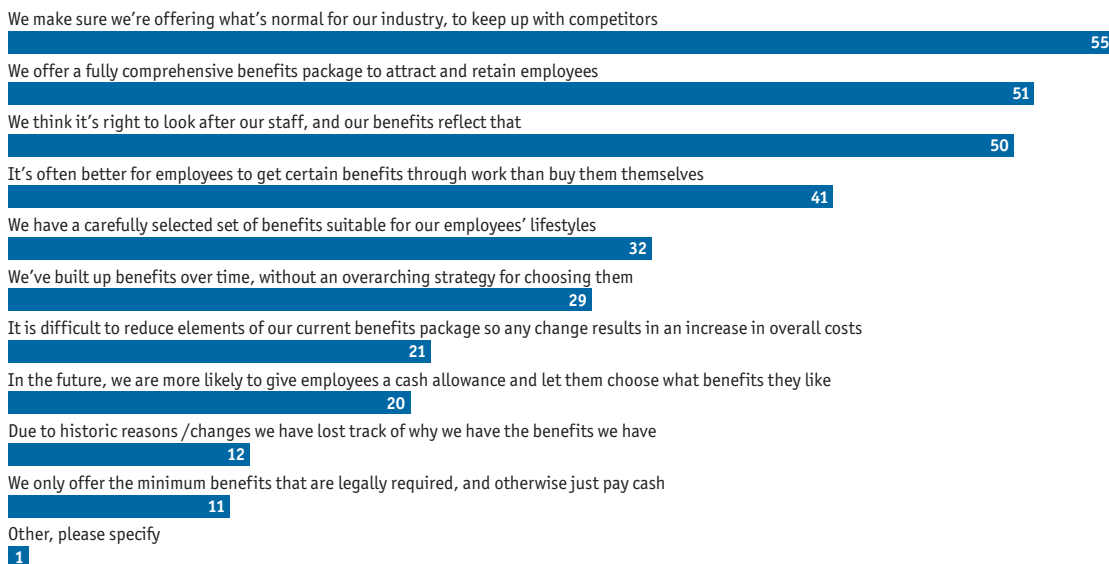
We make sure we're offering what's normal for our industry, to keep up with competitors
55
We offer a fully comprehensive benefits package to attract and retain employees
51
We think it's right to look after our staff, and our benefits reflect that
50
It's often better for employees to get certain benefits through work than buy them themselves
41
We have a carefully selected set of benefits suitable for our employees' lifestyles
32
We've built up benefits over time, without an overarching strategy for choosing them
29
It is difficult to reduce elements of our current benefits package so any change results in an increase in overall costs
21
In the future, we are more likely to give employees a cash allowance and let them choose what benefits they like
20
Due to historic reasons /changes we have lost track of why we have the benefits we have
12
We only offer the minimum benefits that are legally required, and otherwise just pay cash
11
Other, please specify
1